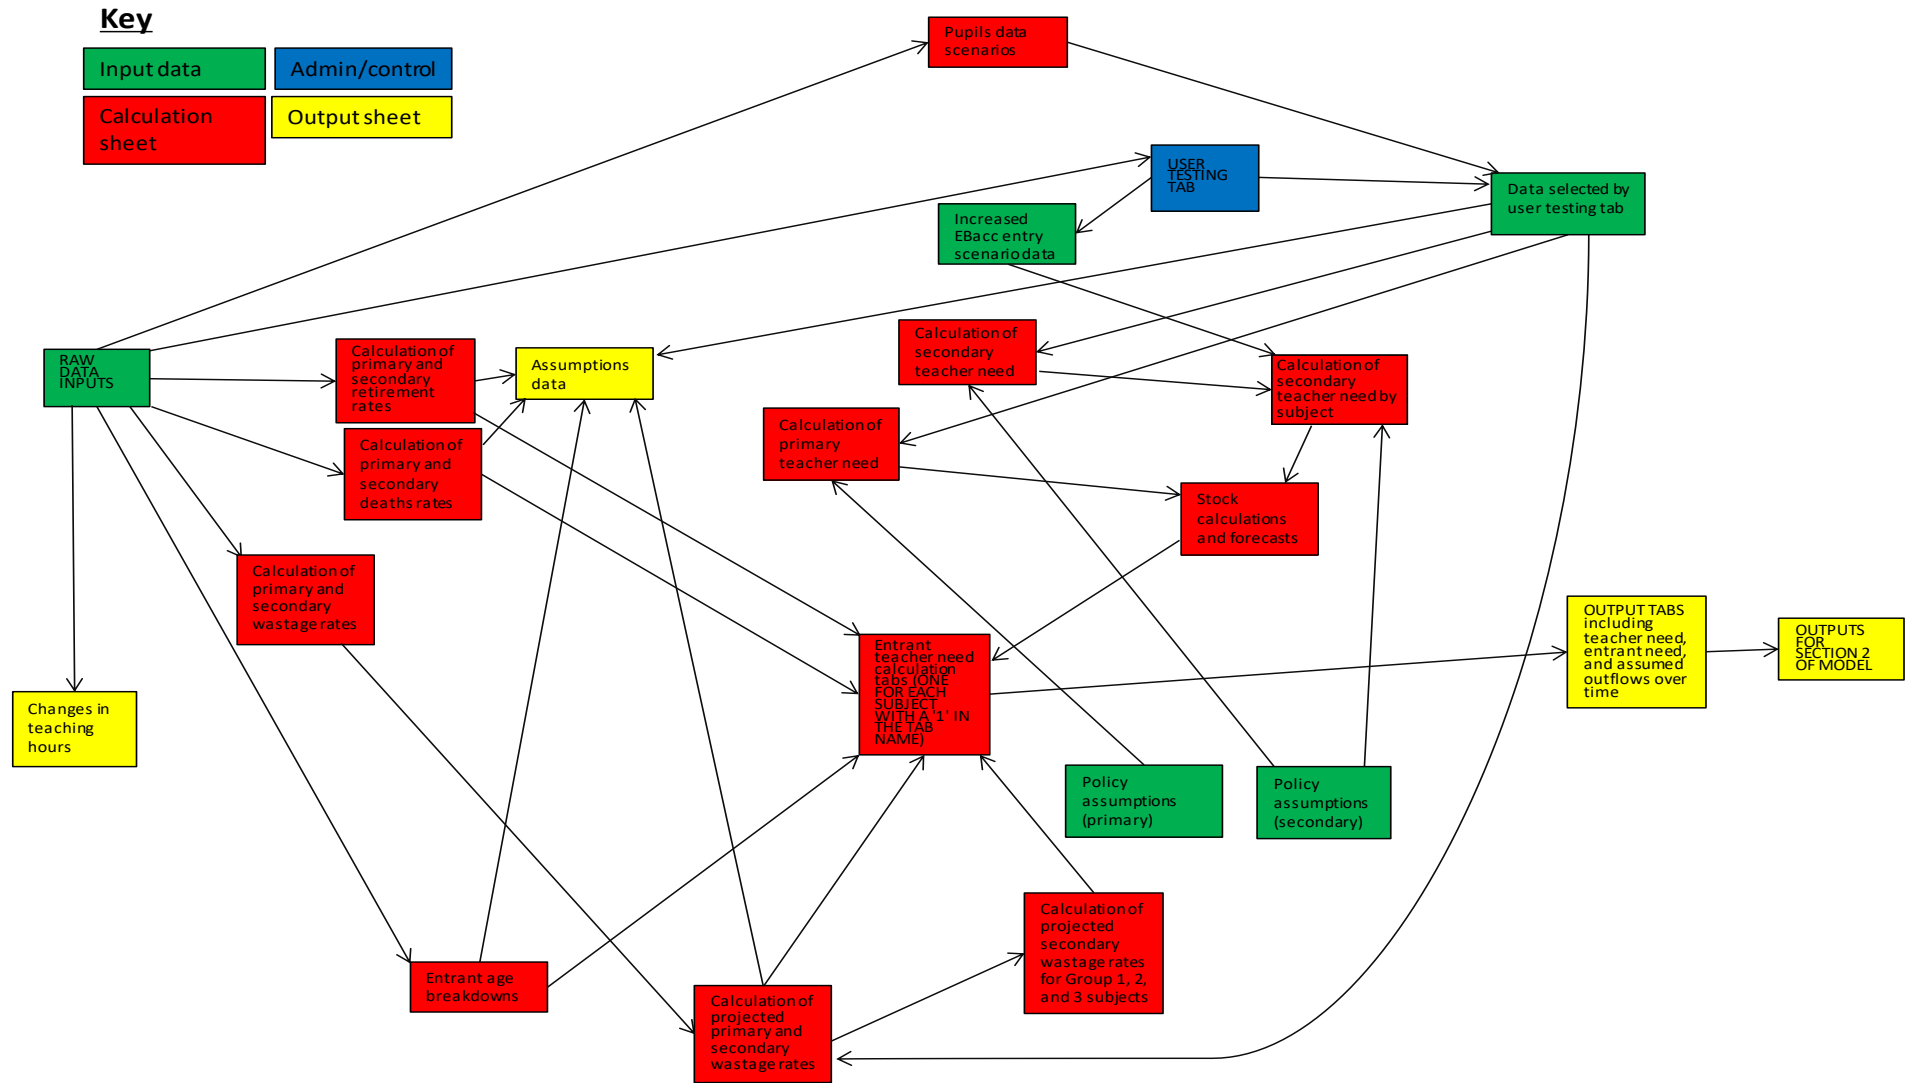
Key

Input data

Admin/control

Calculation sheet

Output sheet

Pupils data scenarios

USER TESTING TAB

Data selected by user testing tab

Increased EBacc entry scenario data

RAW DATA INPUTS

Calculation of primary and secondary retirement rates

Assumptions data

Calculation of secondary teacher need

Calculation of secondary teacher need by subject

Calculation of primary and secondary deaths rates

Calculation of primary teacher need

Stock calculations and forecasts

Calculation of primary and secondary wastage rates

Entrant teacher need calculation tabs (ONE FOR EACH SUBJECT WITH A '1' IN THE TAB NAME)

OUTPUT TABS including teacher need, entrant need, and assumed outflows over time

OUTPUTS FOR SECTION 2 OF MODEL

Changes in teaching hours

Policy assumptions (primary)

Policy assumptions (secondary)

Calculation of projected secondary wastage rates for Group 1, 2, and 3 subjects

Entrant age breakdowns

Calculation of projected primary and secondary wastage rates